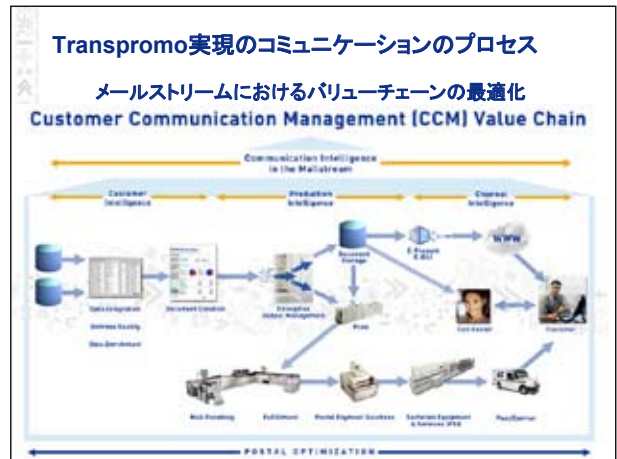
Transpromo実現のコミュニケーションのプロセス

メールストリームにおけるバリューチェーンの最適化

Customer Communication Management (CCM) Value Chain

Communication Intelligence in the Mailstream

Customer Intelligence

Production Intelligence

Channel Intelligence

Data Integration

Address Quality

Data Enrichment

Document Creation

Enterprise Output Management

Document Storage

E-Present E-Bill

WWW

Print

Call Center

Customer

Mail Finishing

Fulfillment

Postal Shipment Solutions

Sortation Equipment & Services (PSA)

Post/Carrier

POSTAL OPTIMIZATION